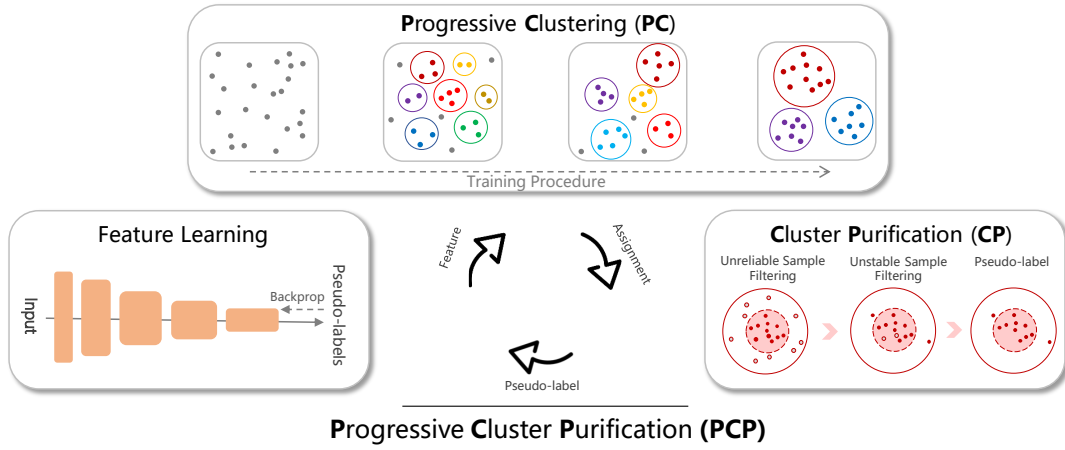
Progressive Clustering (PC)

Training Procedure

Feature Learning

Input

Backprop

Pseudo-labels

Feature

Assignment

Pseudo-label

Cluster Purification (CP)

Unreliable Sample Filtering

Unstable Sample Filtering

Pseudo-label

Progressive Cluster Purification (PCP)